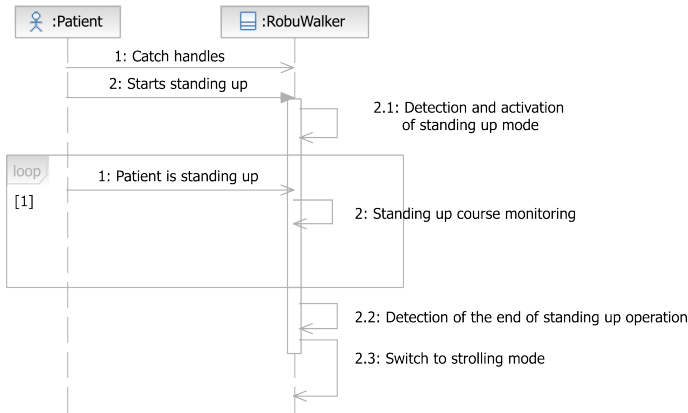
:Patient

:RobuWalker

1: Catch handles

2: Starts standing up

2.1: Detection and activation of standing up mode

loop

[1]

1: Patient is standing up

2: Standing up course monitoring

2.2: Detection of the end of standing up operation

2.3: Switch to strolling mode